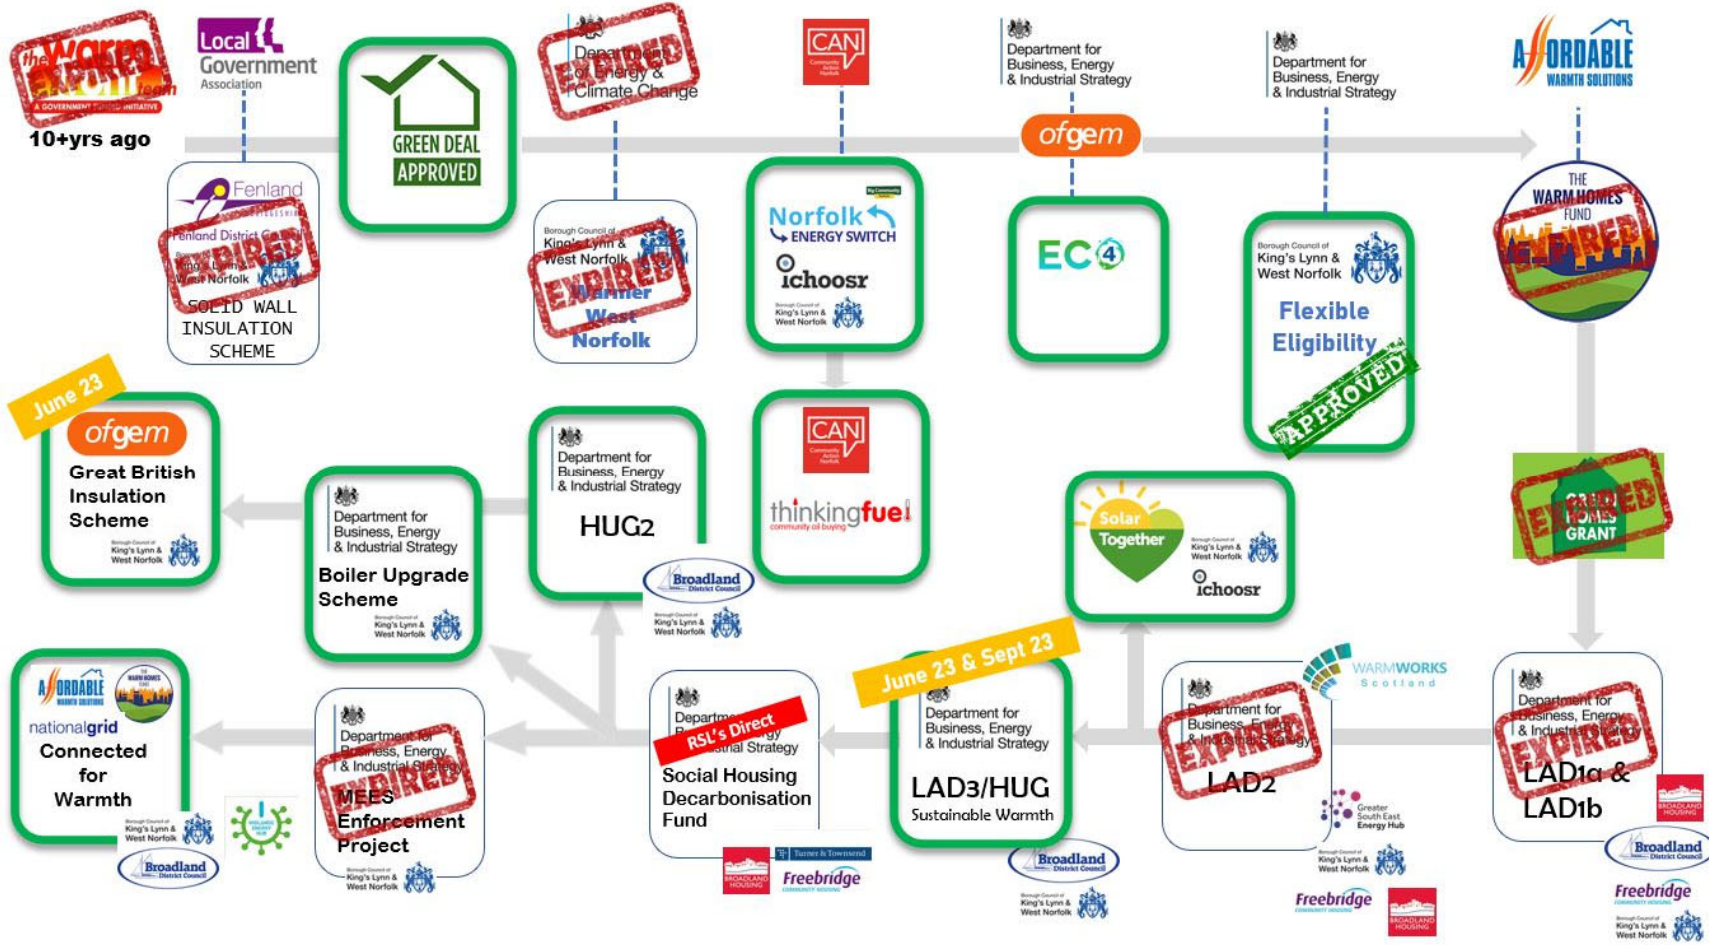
the Warm Front team
EXPIRED
A GOVERNMENT FUNDED INITIATIVE
10+yrs ago

Local Government Association

Fenland District Council
EXPIRED
Borough Council of King's Lynn & West Norfolk
SOLID WALL INSULATION SCHEME

GREEN DEAL APPROVED

Department of Energy & Climate Change
EXPIRED

Borough Council of King's Lynn & West Norfolk
EXPIRED
Warmer West Norfolk

CAN Community Action Norfolk

Norfolk ENERGY SWITCH
ichoosr
King's Lynn & West Norfolk

Department for Business, Energy & Industrial Strategy
ofgem
ECO4

Department for Business, Energy & Industrial Strategy
Borough Council of King's Lynn & West Norfolk
Flexible Eligibility
APPROVED

AFFORDABLE WARMTH SOLUTIONS
THE WARM HOMES FUND
EXPIRED

June 23
ofgem
Great British Insulation Scheme
King's Lynn & West Norfolk

Department for Business, Energy & Industrial Strategy
Boiler Upgrade Scheme
King's Lynn & West Norfolk

Department for Business, Energy & Industrial Strategy
HUG2
Broadland District Council
King's Lynn & West Norfolk

CAN Community Action Norfolk
thinkingfuel community oil buying

Solar Together
King's Lynn & West Norfolk
ichoosr

GREEN HOMES GRANT
EXPIRED

AFFORDABLE WARMTH SOLUTIONS
THE WARM HOMES FUND
nationalgrid
Connected for Warmth
King's Lynn & West Norfolk
Broadland District Council

Department for Business, Energy & Industrial Strategy
EXPIRED
MEES Enforcement Project
King's Lynn & West Norfolk

Department for Business, Energy & Industrial Strategy
RSL's Direct
Social Housing Decarbonisation Fund
BROADLAND HOUSING
Turner & Townsend
Freebridge COMMUNITY HOUSING

June 23 & Sept 23
Department for Business, Energy & Industrial Strategy
LAD3/HUG
Sustainable Warmth
Broadland District Council
King's Lynn & West Norfolk

WARMWORKS Scotland
Department for Business, Energy & Industrial Strategy
EXPIRED
LAD2
Greater South East Energy Hub
King's Lynn & West Norfolk
Freebridge
BROADLAND HOUSING

Department for Business, Energy & Industrial Strategy
EXPIRED
LAD1a & LAD1b
BROADLAND HOUSING
Broadland District Council
Freebridge COMMUNITY HOUSING
King's Lynn & West Norfolk